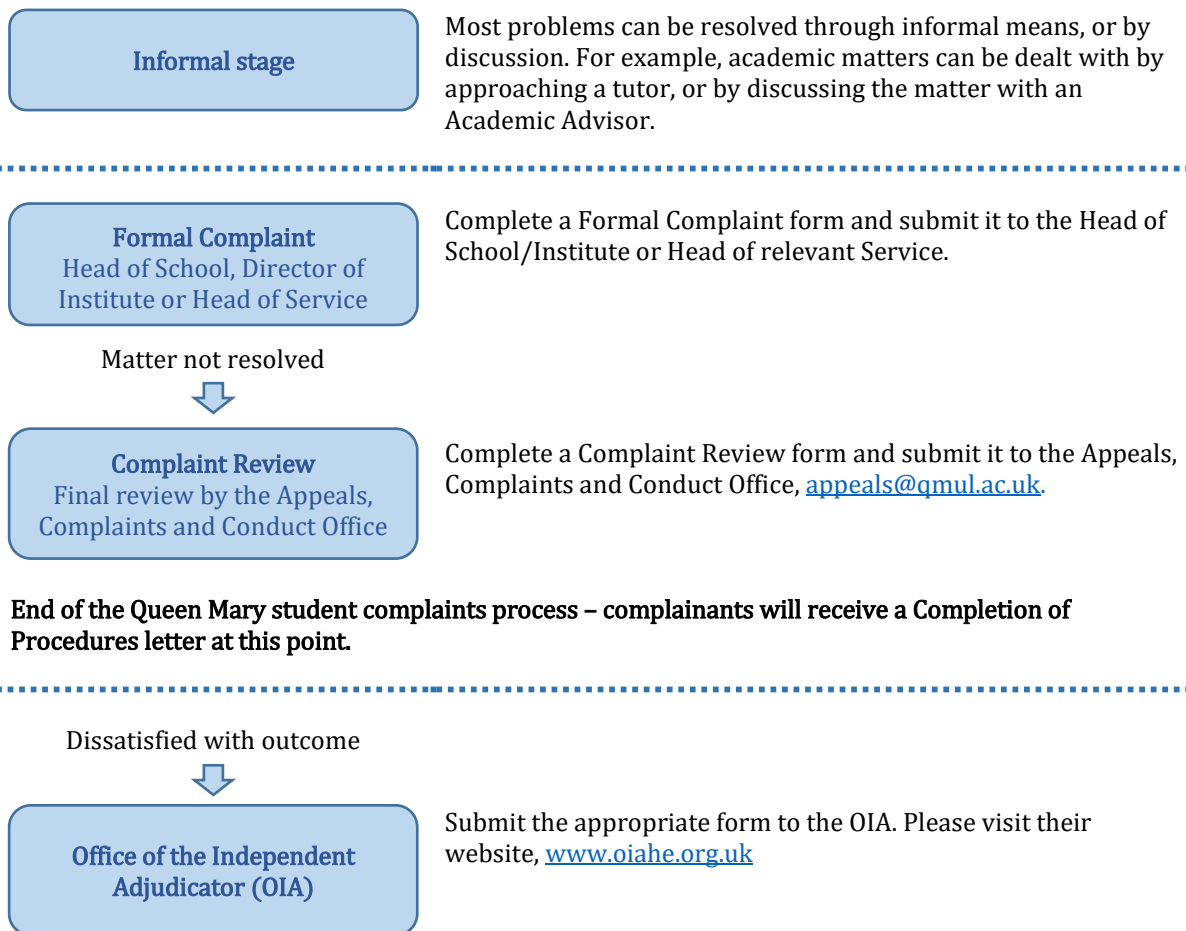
Informal stage

Most problems can be resolved through informal means, or by discussion. For example, academic matters can be dealt with by approaching a tutor, or by discussing the matter with an Academic Advisor.

Formal Complaint
Head of School, Director of Institute or Head of Service

Complete a Formal Complaint form and submit it to the Head of School/Institute or Head of relevant Service.

Matter not resolved

Complaint Review
Final review by the Appeals, Complaints and Conduct Office

Complete a Complaint Review form and submit it to the Appeals, Complaints and Conduct Office, appeals@qmul.ac.uk.

End of the Queen Mary student complaints process – complainants will receive a Completion of Procedures letter at this point.

Dissatisfied with outcome

Office of the Independent Adjudicator (OIA)

Submit the appropriate form to the OIA. Please visit their website, www.oiahe.org.uk